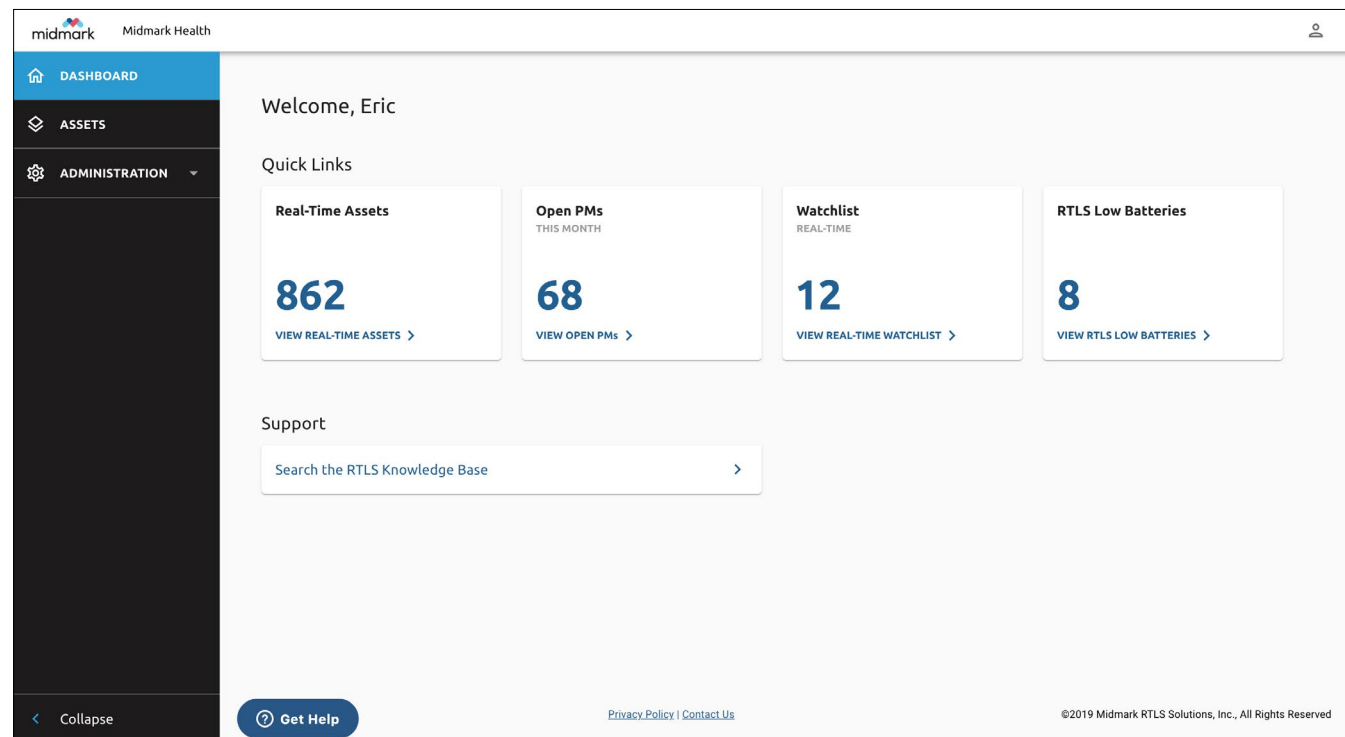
midmark Midmark Health

DASHBOARD

ASSETS

ADMINISTRATION

Welcome, Eric

Quick Links

Real-Time Assets

862

VIEW REAL-TIME ASSETS >

Open PMs
THIS MONTH

68

VIEW OPEN PMs >

Watchlist
REAL-TIME

12

VIEW REAL-TIME WATCHLIST >

RTLS Low Batteries

8

VIEW RTLS LOW BATTERIES >

Support

Search the RTLS Knowledge Base >

< Collapse

Get Help

Privacy Policy | Contact Us

©2019 Midmark RTLS Solutions, Inc., All Rights Reserved